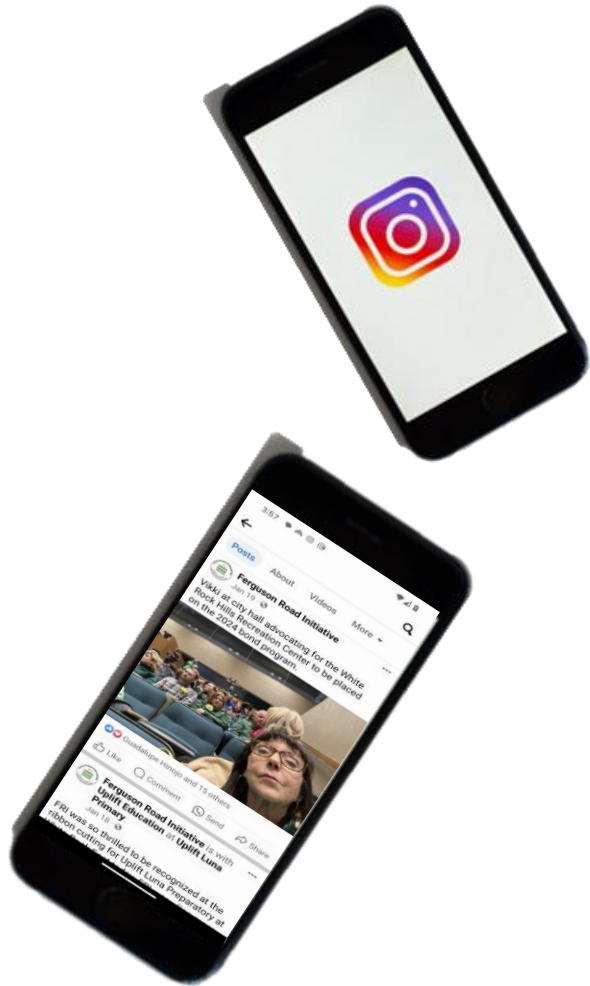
3:57

Posts About Videos More

Ferguson Road Initiative
Jan 19

Vikki at city hall advocating for the White Rock Hills Recreation Center to be placed on the 2024 bond program.

Guadalupe Hinojo and 15 others

Like Comment Send Share

Ferguson Road Initiative is with Uplift Education at Uplift Luna Primary
Jan 18

FRI was so thrilled to be recognized at the ribbon cutting for Uplift Luna Preparatory at